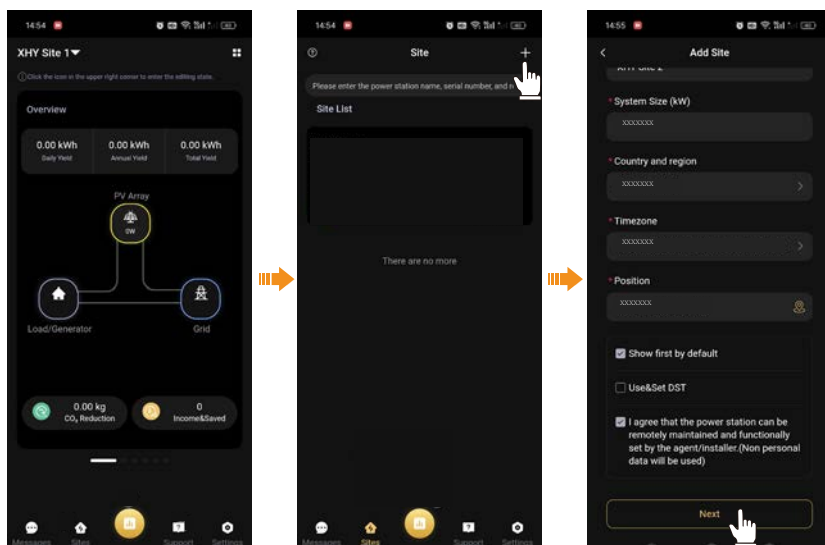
14:54

XHY Site 1

Click the icon in the upper right corner to enter the editing state.

Overview

0.00 kWh
Daily Yield

0.00 kWh
Annual Yield

0.00 kWh
Total Yield

PV Array
0W

Load/Generator

Grid

0.00 kg
$CO_2$ Reduction

0
Income&Saved

Messages
Sites
Support
Settings

14:54

Site

Please enter the power station name, serial number, and n

Site List

There are no more

Messages
Sites
Support
Settings

14:55

Add Site

XHY Site 2

* System Size (kW)
xxxxxxx

* Country and region
xxxxxxx

* Timezone
xxxxxxx

* Position
xxxxxxx

Show first by default

Use&Set DST

I agree that the power station can be remotely maintained and functionally set by the agent/installer.(Non personal data will be used)

Next